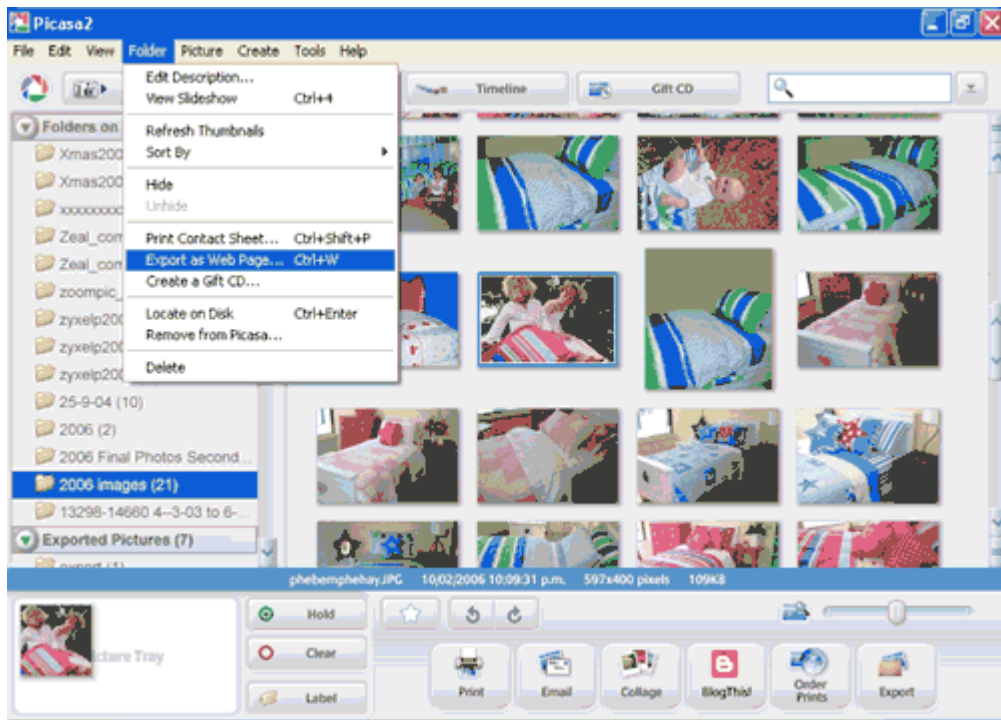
Picasa2

File Edit View Folder Picture Create Tools Help

Timeline Gift CD

Edit Description...
View Slideshow Ctrl+4
Refresh Thumbnails
Sort By
Hide
Unhide
Print Contact Sheet... Ctrl+Shift+P
Export as Web Page... Ctrl+W
Create a Gift CD...
Locate on Disk Ctrl+Enter
Remove from Picasa...
Delete

Folders on
Xmas200
Xmas200
xxxxxxxx
Zeal_com
Zeal_com
zoompic_
zyxelp200
zyxelp200
zyxelp200
25-9-04 (10)
2006 (2)
2006 Final Photos Second...
2006 images (21)
13298-14660 4-3-03 to 6-...
Exported Pictures (7)
export (1)

phebemphehay.JPG 10/02/2006 10:09:31 p.m. 597x400 pixels 109KB

Picture Tray

Hold
Clear
Label

Print
Email
Collage
BlogThis!
Order Prints
Export